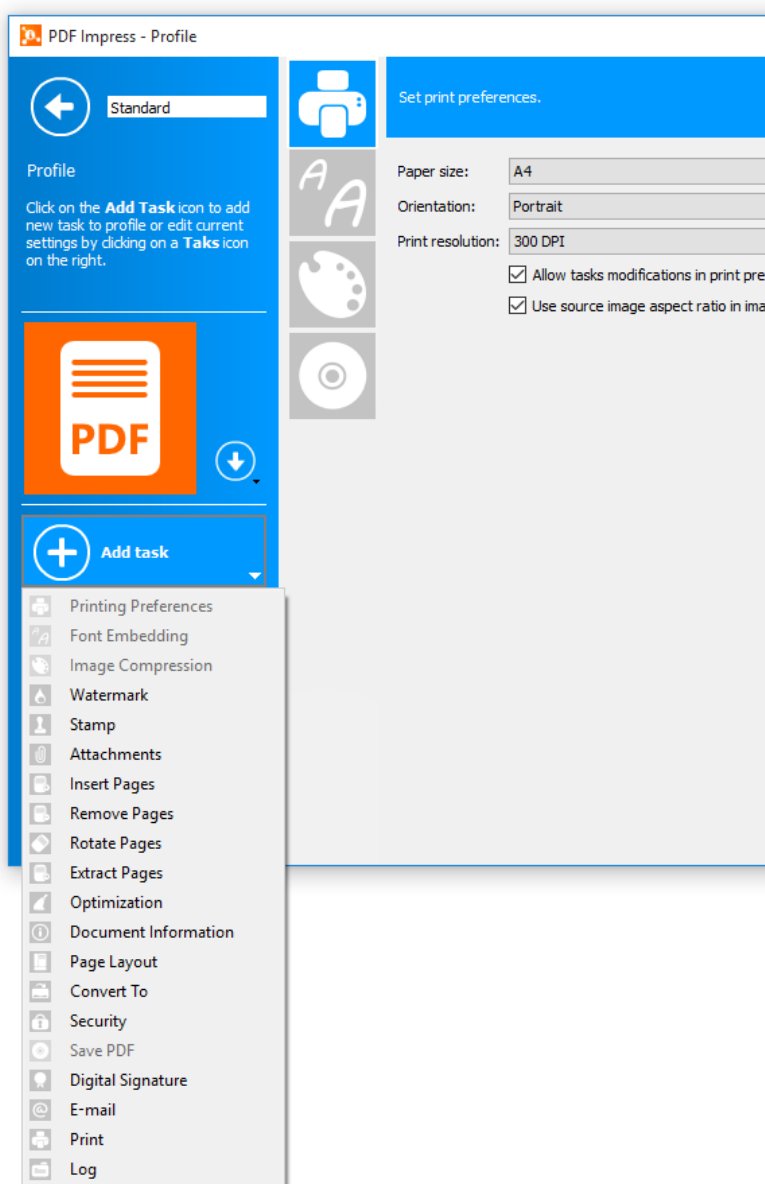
PDF Impress - Profile

Standard

Profile

Click on the **Add Task** icon to add new task to profile or edit current settings by clicking on a **Taks** icon on the right.

PDF

Add task

Printing Preferences
Font Embedding
Image Compression
Watermark
Stamp
Attachments
Insert Pages
Remove Pages
Rotate Pages
Extract Pages
Optimization
Document Information
Page Layout
Convert To
Security
Save PDF
Digital Signature
E-mail
Print
Log

Set print preferences.

Paper size: A4
Orientation: Portrait
Print resolution: 300 DPI

Allow tasks modifications in print pre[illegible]
Use source image aspect ratio in ima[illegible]